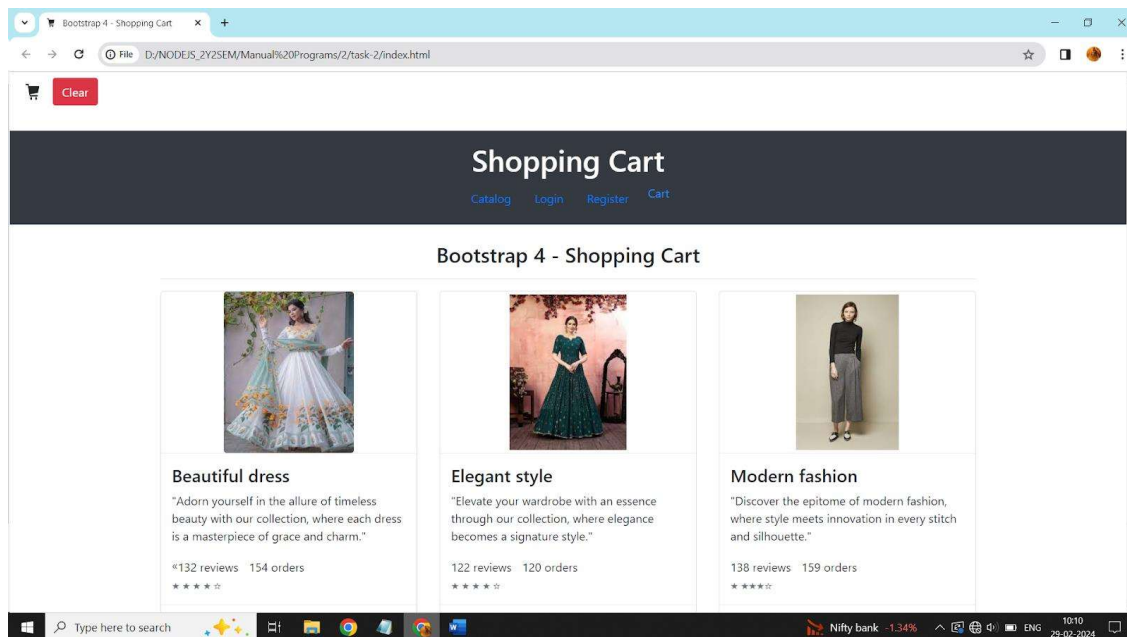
Bootstrap 4 - Shopping Cart ×  +

File D:/NODEJS_2Y2SEM/Manual%20Programs/2/task-2/index.html

Clear

Shopping Cart

Catalog Login Register Cart

Bootstrap 4 - Shopping Cart

Beautiful dress

"Adorn yourself in the allure of timeless beauty with our collection, where each dress is a masterpiece of grace and charm."

«132 reviews 154 orders

★★★★☆

Elegant style

"Elevate your wardrobe with an essence through our collection, where elegance becomes a signature style."

122 reviews 120 orders

★★★★☆

Modern fashion

"Discover the epitome of modern fashion, where style meets innovation in every stitch and silhouette."

138 reviews 159 orders

★★★★☆

Type here to search

Nifty bank -1.34%

ENG 10:10 29-02-2024